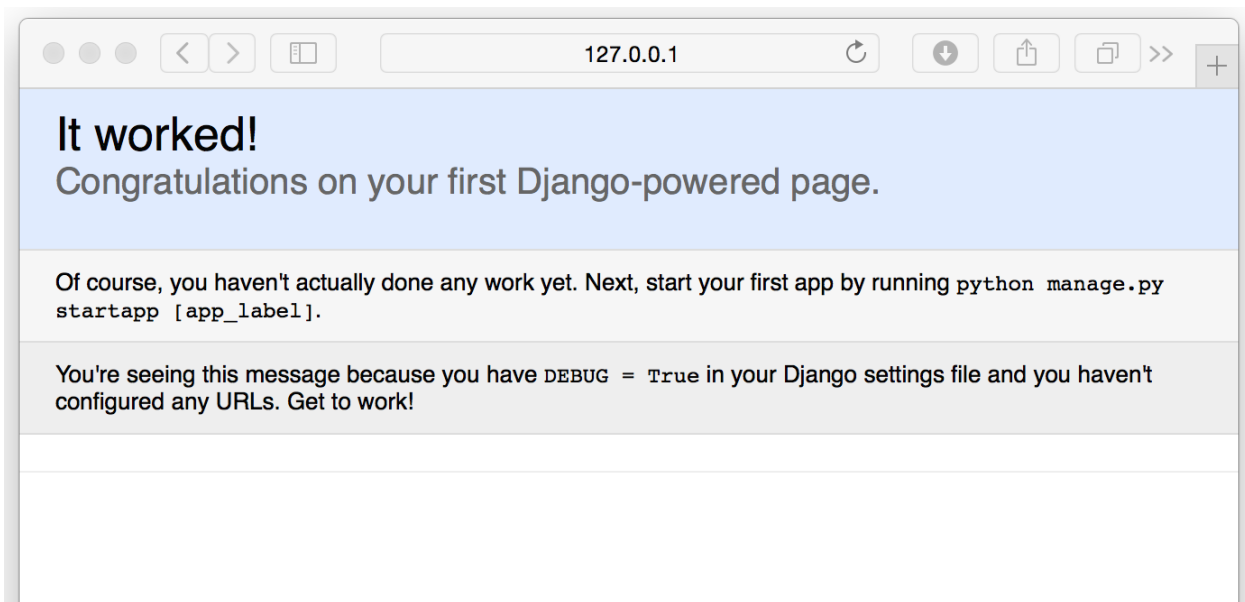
127.0.0.1

It worked!
Congratulations on your first Django-powered page.

Of course, you haven't actually done any work yet. Next, start your first app by running python manage.py startapp [app_label].

You're seeing this message because you have DEBUG = True in your Django settings file and you haven't configured any URLs. Get to work!